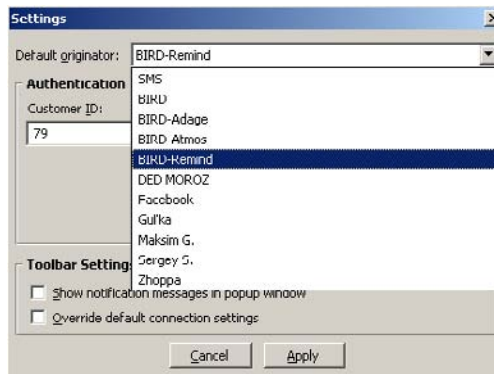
Settings

Default originator: BIRD-Remind

Authentication

Customer ID:

79

SMS
BIRD
BIRD-Adage
BIRD Atmos
BIRD-Remind
DED MOROZ
Facebook
Gul'ka
Maksim G.
Sergey S.
Zhoppa

Toolbar Settings

Show notification messages in popup window

Override default connection settings

Cancel Apply